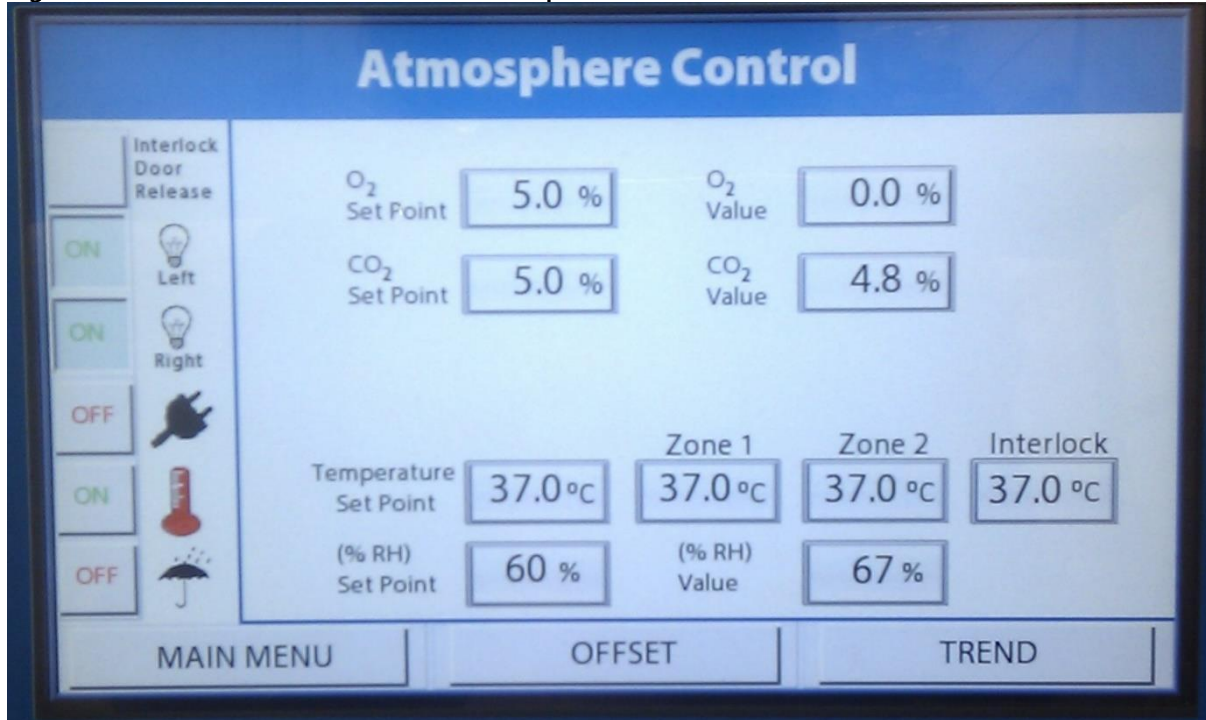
Atmosphere Control

Interlock Door Release

ON Left

ON Right

OFF

ON

OFF

$O_2$ Set Point 5.0 %

$O_2$ Value 0.0 %

$CO_2$ Set Point 5.0 %

$CO_2$ Value 4.8 %

Zone 1 Zone 2 Interlock

Temperature Set Point 37.0 °C 37.0 °C 37.0 °C 37.0 °C

(% RH) Set Point 60 %

(% RH) Value 67 %

MAIN MENU OFFSET TREND